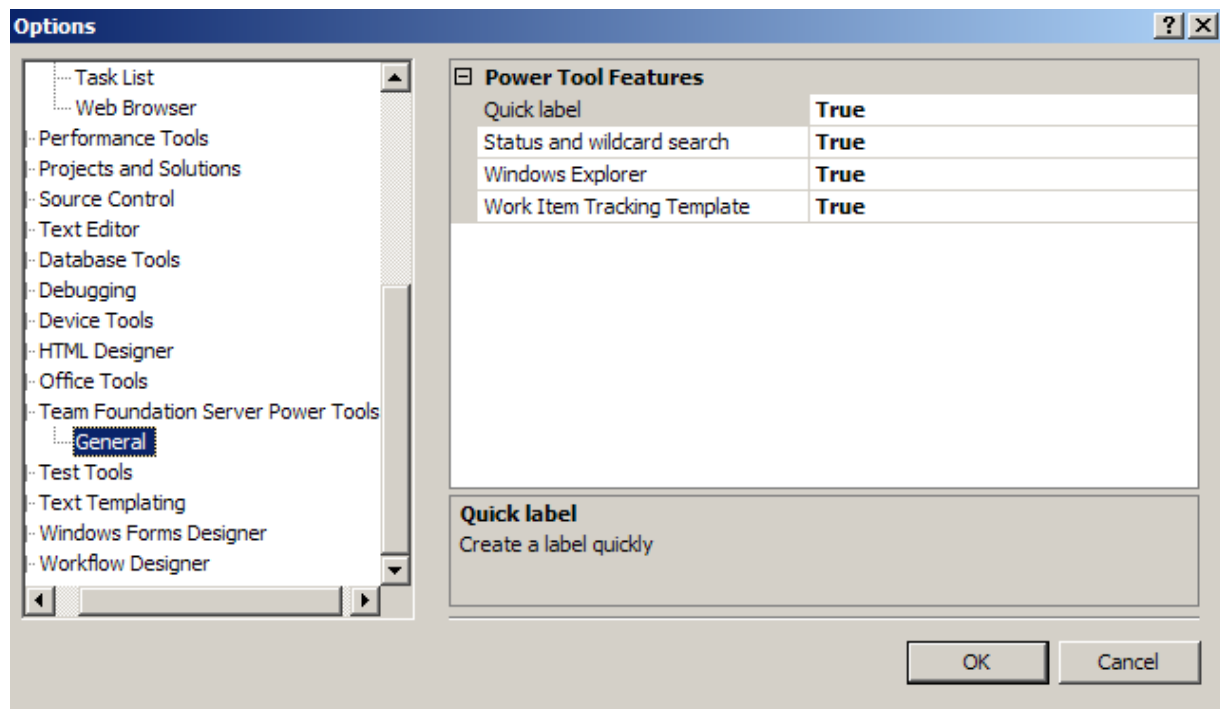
Options

?
X

Task List
Web Browser
Performance Tools
Projects and Solutions
Source Control
Text Editor
Database Tools
Debugging
Device Tools
HTML Designer
Office Tools
Team Foundation Server Power Tools
General
Test Tools
Text Templating
Windows Forms Designer
Workflow Designer

⊟ Power Tool Features

| | |
|---|---|
| Quick label | **True** |
| Status and wildcard search | **True** |
| Windows Explorer | **True** |
| Work Item Tracking Template | **True** |

**Quick label**
Create a label quickly

OK
Cancel